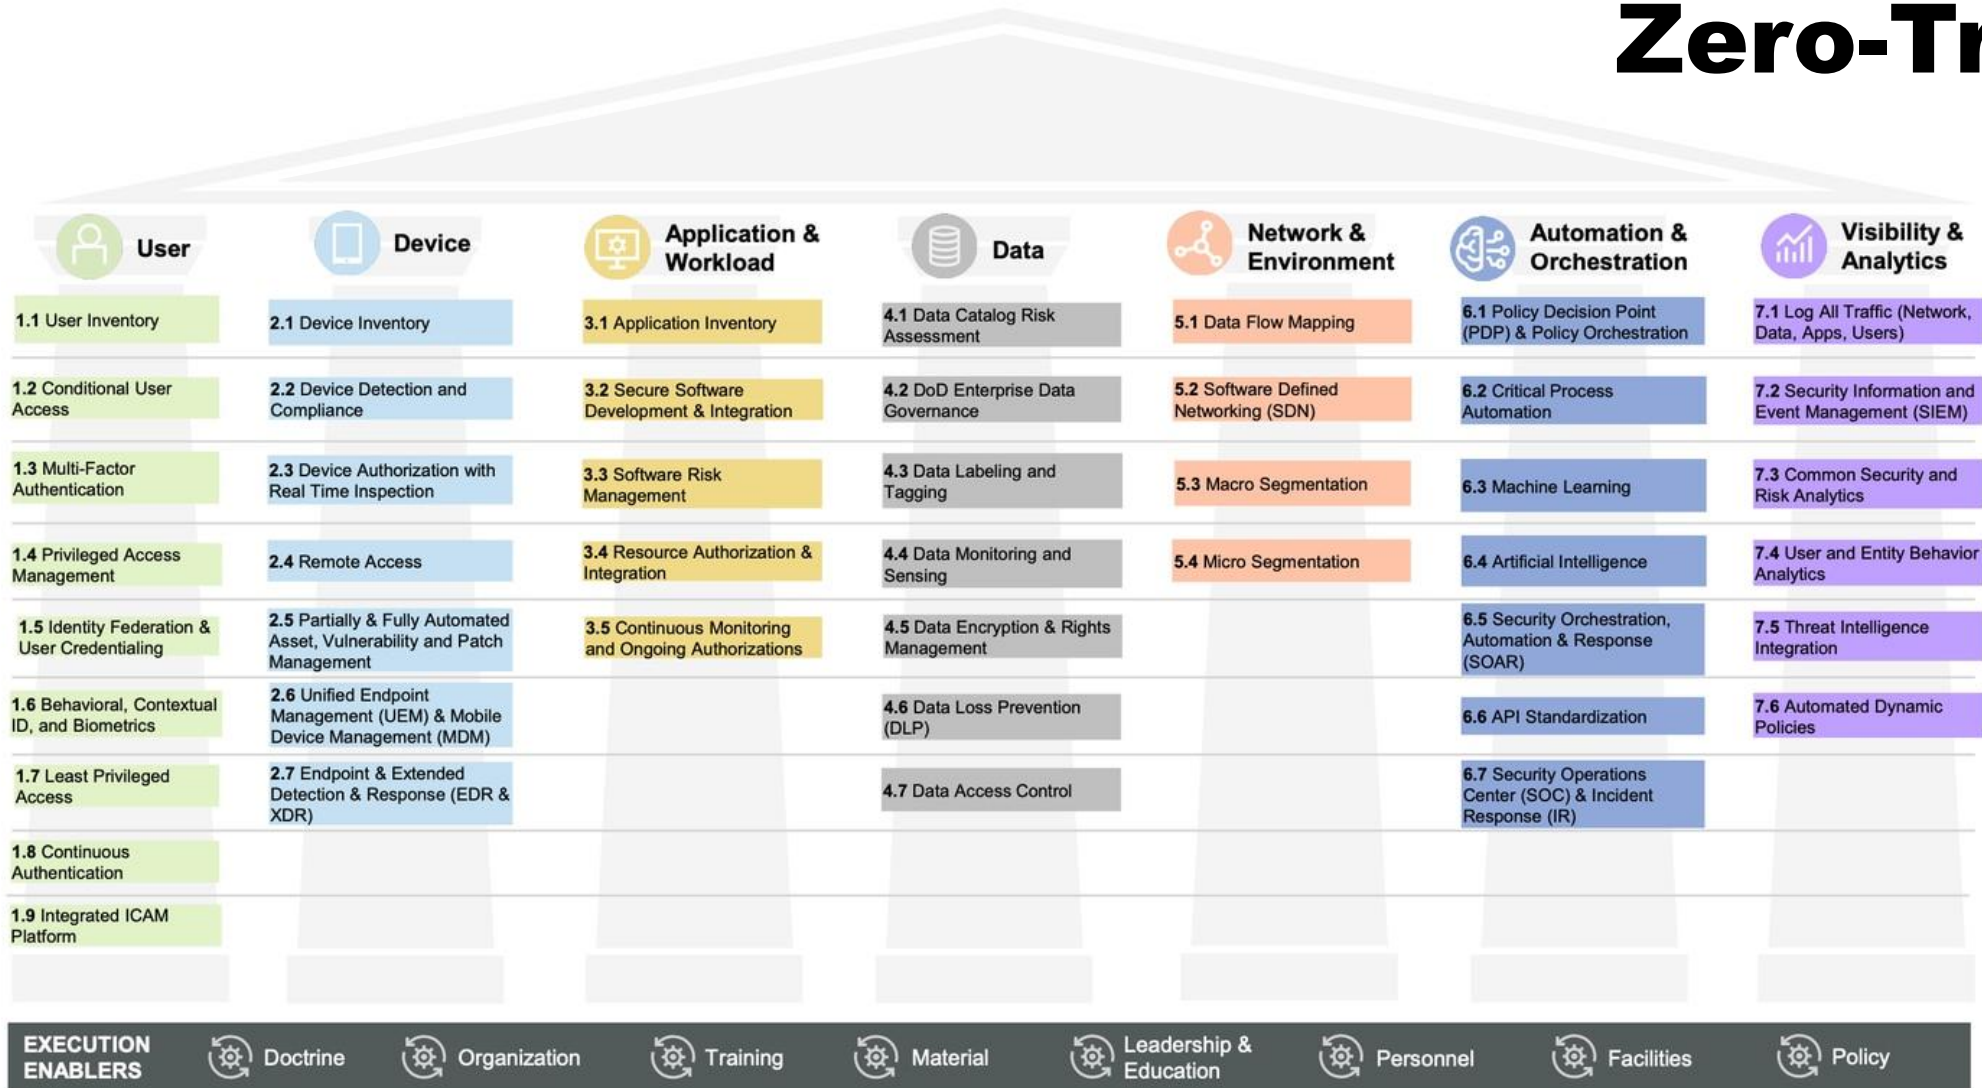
Zero-Tr

User

1.1 User Inventory

1.2 Conditional User Access

1.3 Multi-Factor Authentication

1.4 Privileged Access Management

1.5 Identity Federation & User Credentialing

1.6 Behavioral, Contextual ID, and Biometrics

1.7 Least Privileged Access

1.8 Continuous Authentication

1.9 Integrated ICAM Platform

Device

2.1 Device Inventory

2.2 Device Detection and Compliance

2.3 Device Authorization with Real Time Inspection

2.4 Remote Access

2.5 Partially & Fully Automated Asset, Vulnerability and Patch Management

2.6 Unified Endpoint Management (UEM) & Mobile Device Management (MDM)

2.7 Endpoint & Extended Detection & Response (EDR & XDR)

Application & Workload

3.1 Application Inventory

3.2 Secure Software Development & Integration

3.3 Software Risk Management

3.4 Resource Authorization & Integration

3.5 Continuous Monitoring and Ongoing Authorizations

Data

4.1 Data Catalog Risk Assessment

4.2 DoD Enterprise Data Governance

4.3 Data Labeling and Tagging

4.4 Data Monitoring and Sensing

4.5 Data Encryption & Rights Management

4.6 Data Loss Prevention (DLP)

4.7 Data Access Control

Network & Environment

5.1 Data Flow Mapping

5.2 Software Defined Networking (SDN)

5.3 Macro Segmentation

5.4 Micro Segmentation

Automation & Orchestration

6.1 Policy Decision Point (PDP) & Policy Orchestration

6.2 Critical Process Automation

6.3 Machine Learning

6.4 Artificial Intelligence

6.5 Security Orchestration, Automation & Response (SOAR)

6.6 API Standardization

6.7 Security Operations Center (SOC) & Incident Response (IR)

Visibility & Analytics

7.1 Log All Traffic (Network, Data, Apps, Users)

7.2 Security Information and Event Management (SIEM)

7.3 Common Security and Risk Analytics

7.4 User and Entity Behavior Analytics

7.5 Threat Intelligence Integration

7.6 Automated Dynamic Policies

EXECUTION ENABLERS Doctrine Organization Training Material Leadership & Education Personnel Facilities Policy